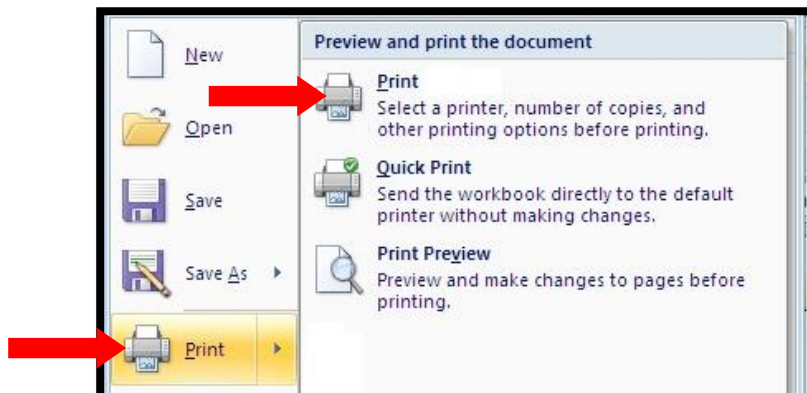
New

Open

Save

Save As

Print

Preview and print the document

Print
Select a printer, number of copies, and other printing options before printing.

Quick Print
Send the workbook directly to the default printer without making changes.

Print Preview
Preview and make changes to pages before printing.